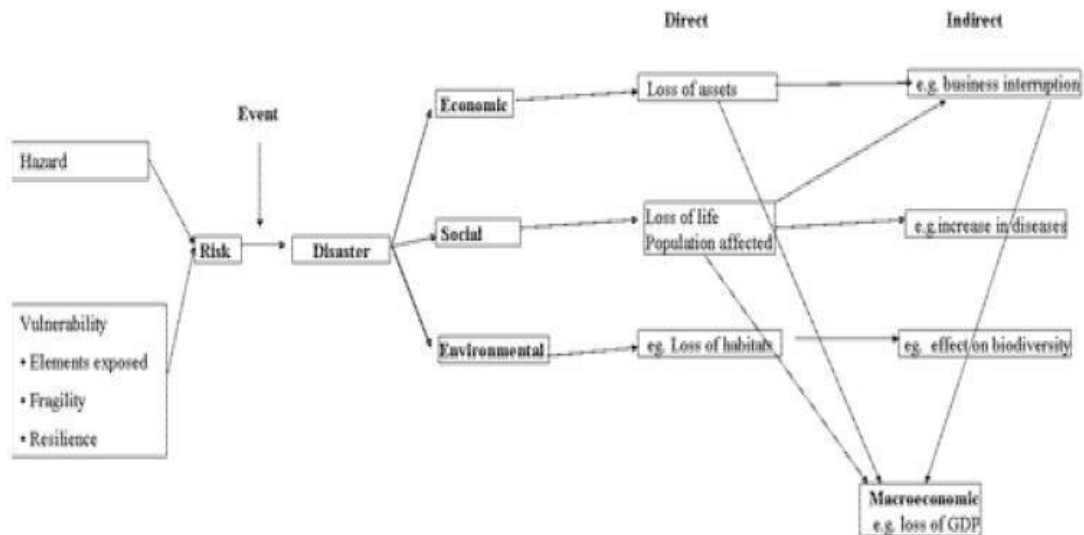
Direct

Indirect

Event

Hazard

Risk

Disaster

Economic

Loss of assets

e.g. business interruption

Social

Loss of life
Population affected

e.g.increase in diseases

Vulnerability
• Elements exposed
• Fragility
• Resilience

Environmental

eg. Loss of habitats

eg. effect on biodiversity

Macroeconomic
e.g. loss of GDP